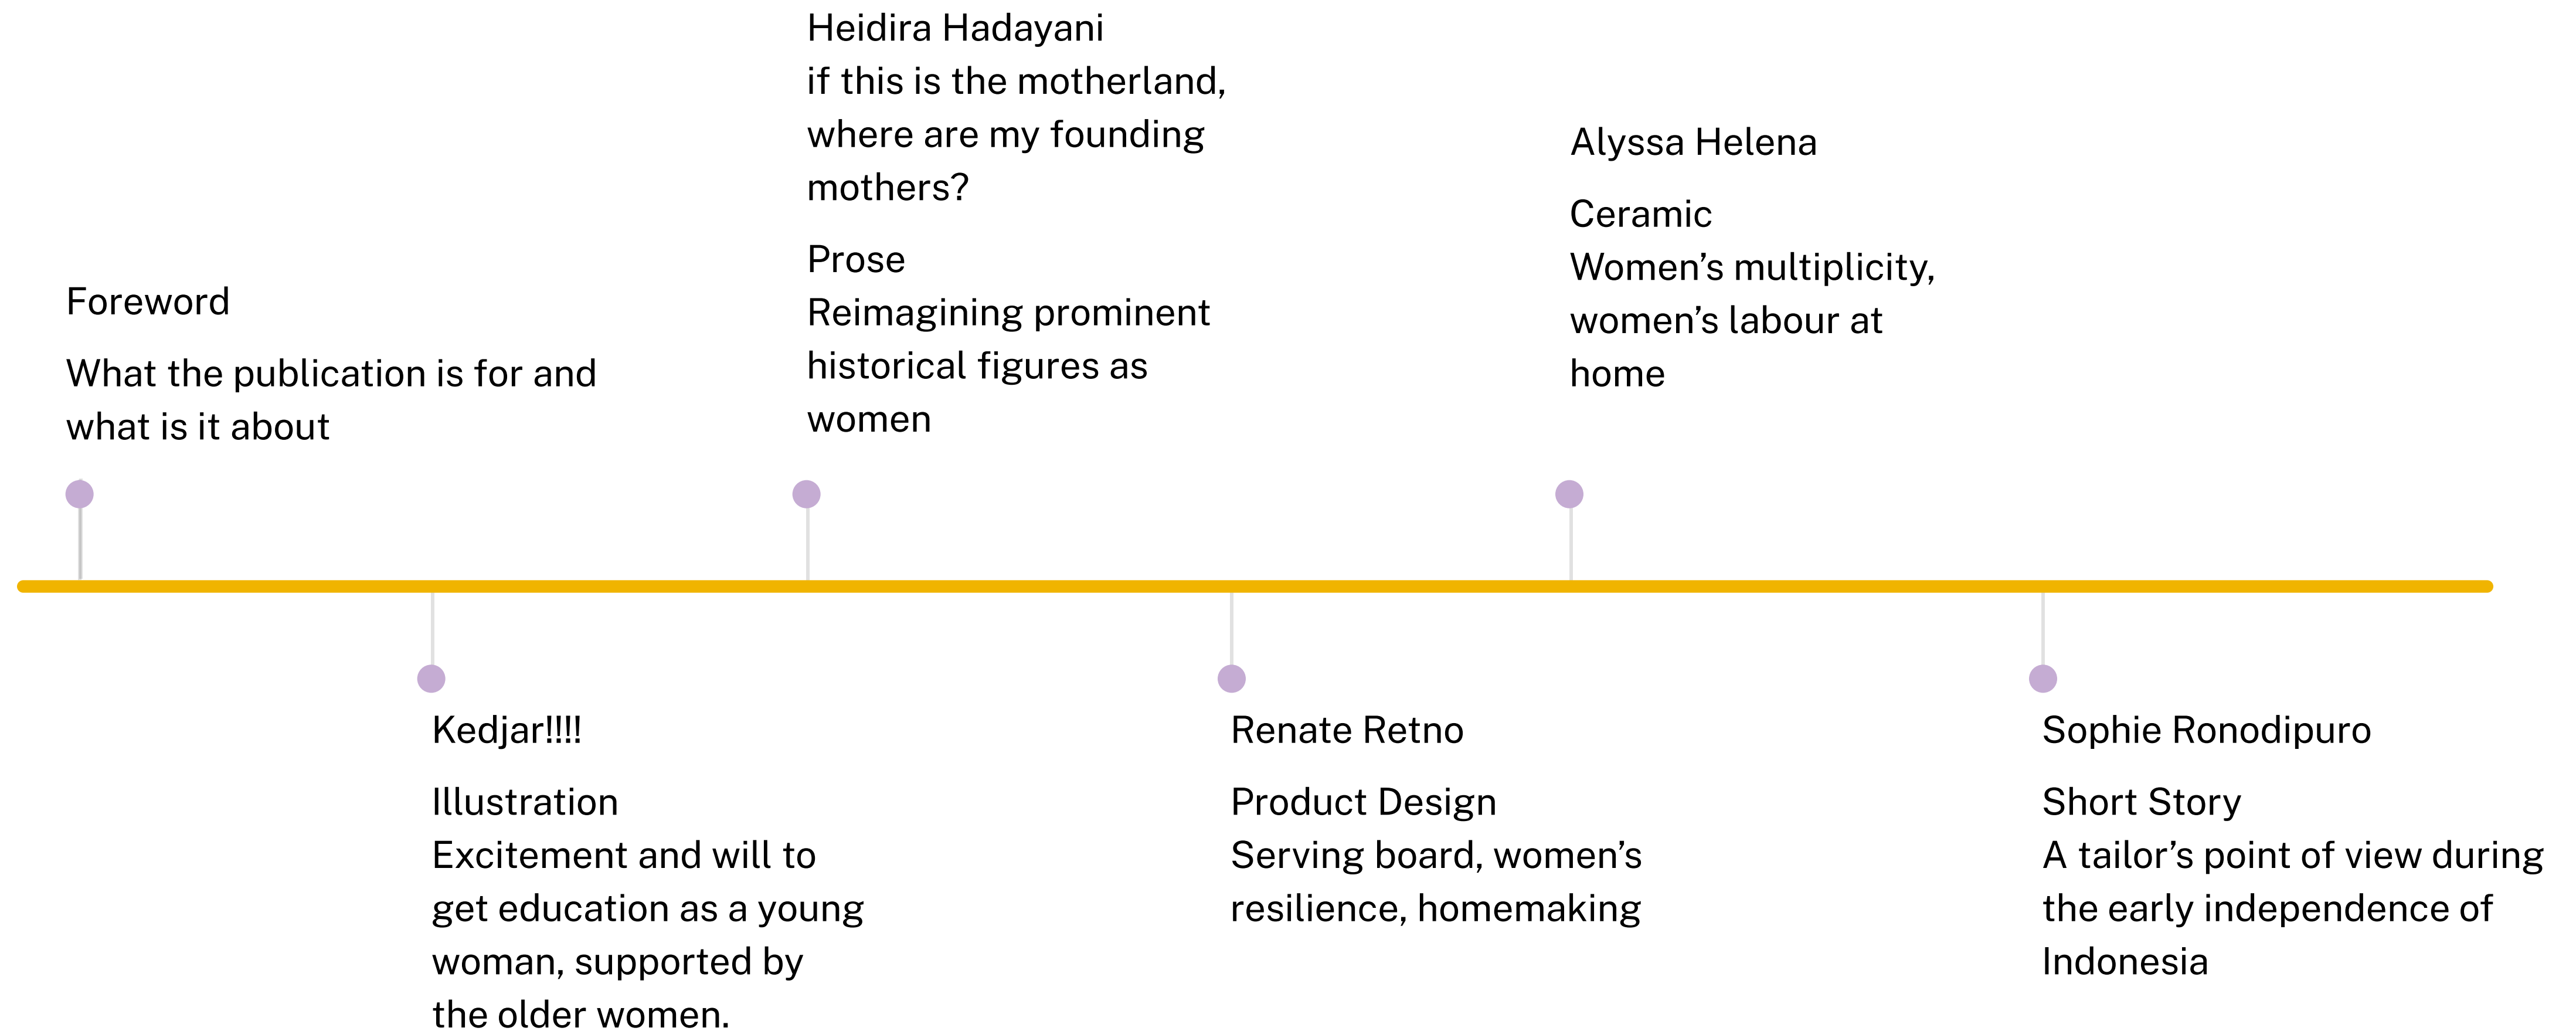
Foreword

What the publication is for and what is it about

Kedjar!!!!

Illustration
Excitement and will to get education as a young woman, supported by the older women.

Heidira Hadayani
if this is the motherland, where are my founding mothers?

Prose
Reimagining prominent historical figures as women

Renate Retno

Product Design
Serving board, women's resilience, homemaking

Alyssa Helena

Ceramic
Women's multiplicity, women's labour at home

Sophie Ronodipuro

Short Story
A tailor's point of view during the early independence of Indonesia